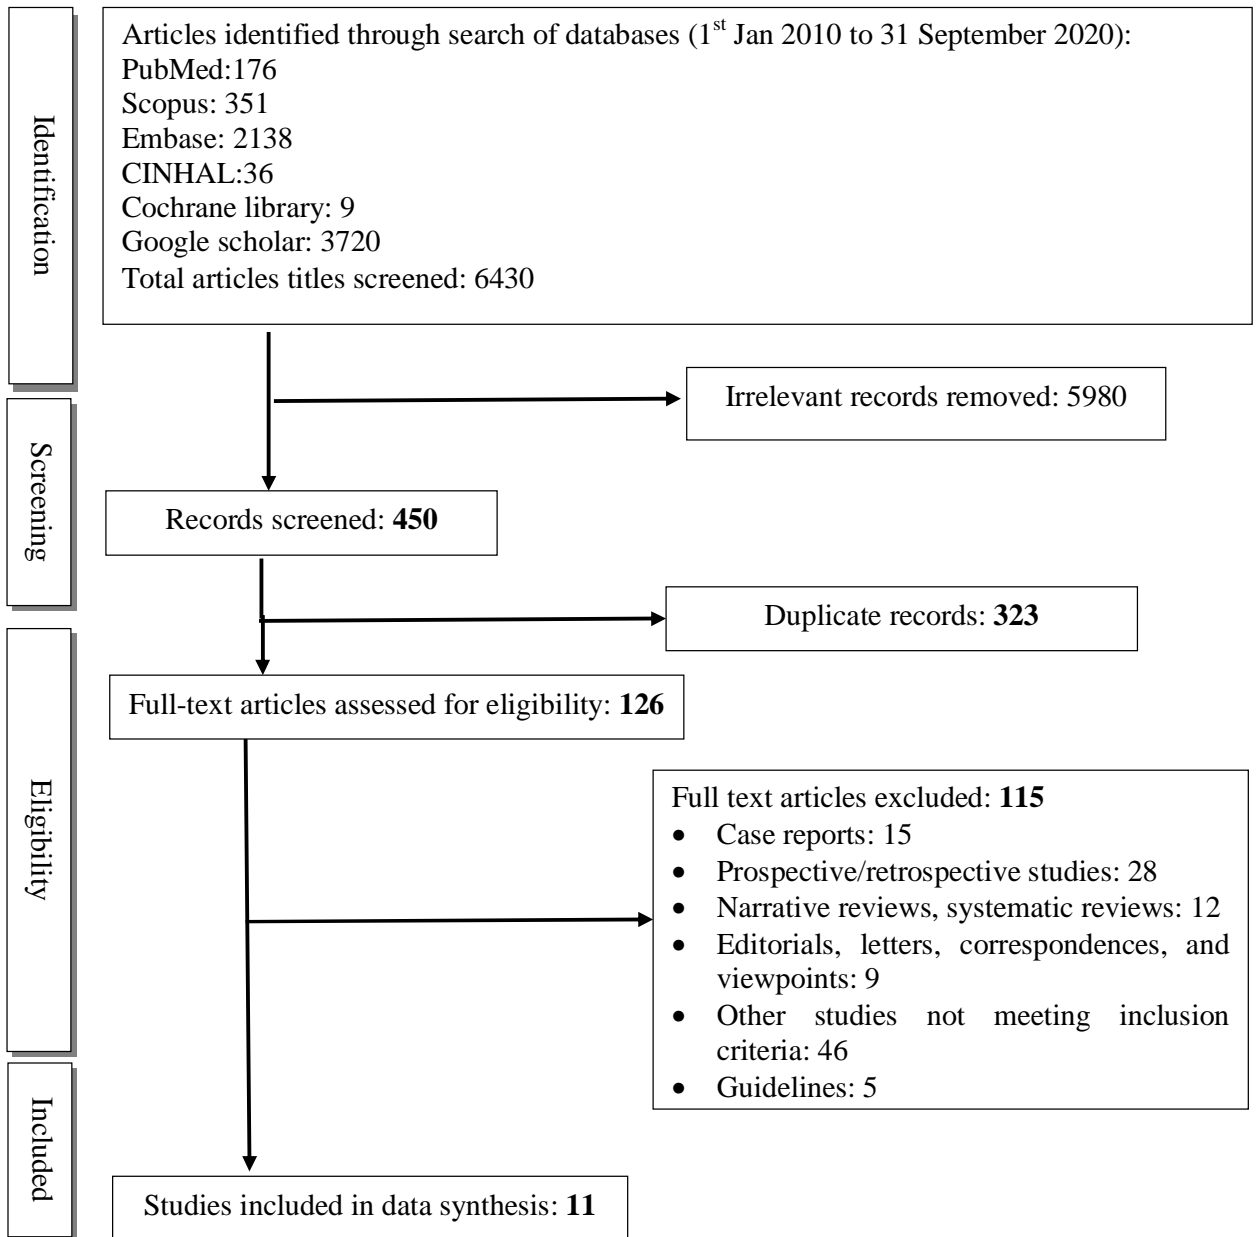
Identification

Articles identified through search of databases (1$^{st}$ Jan 2010 to 31 September 2020):
PubMed:176
Scopus: 351
Embase: 2138
CINHAL:36
Cochrane library: 9
Google scholar: 3720
Total articles titles screened: 6430

Screening

Irrelevant records removed: 5980

Records screened: **450**

Duplicate records: **323**

Eligibility

Full-text articles assessed for eligibility: **126**

Full text articles excluded: **115**
- Case reports: 15
- Prospective/retrospective studies: 28
- Narrative reviews, systematic reviews: 12
- Editorials, letters, correspondences, and viewpoints: 9
- Other studies not meeting inclusion criteria: 46
- Guidelines: 5

Included

Studies included in data synthesis: **11**